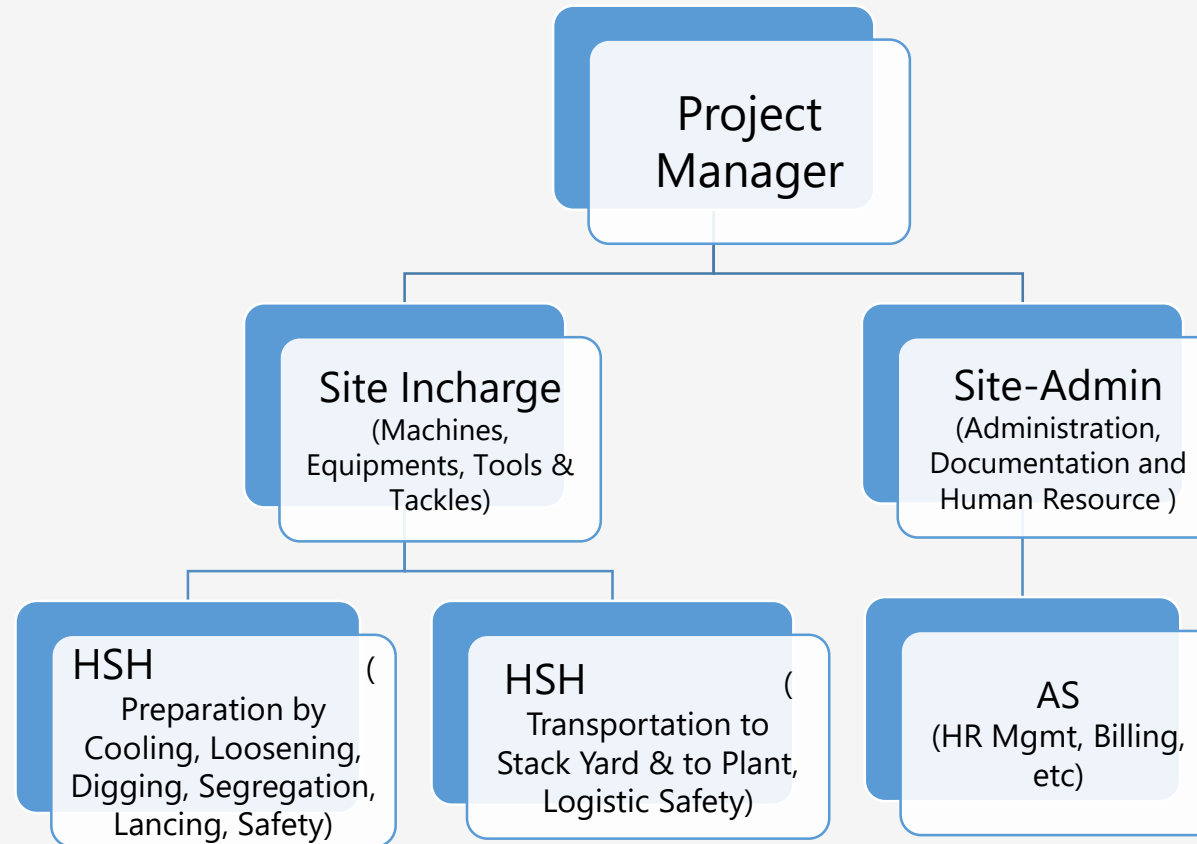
Project Manager

Site Incharge (Machines, Equipments, Tools & Tackles)

Site-Admin (Administration, Documentation and Human Resource )

HSH ( Preparation by Cooling, Loosening, Digging, Segregation, Lancing, Safety)

HSH ( Transportation to Stack Yard & to Plant, Logistic Safety)

AS (HR Mgmt, Billing, etc)